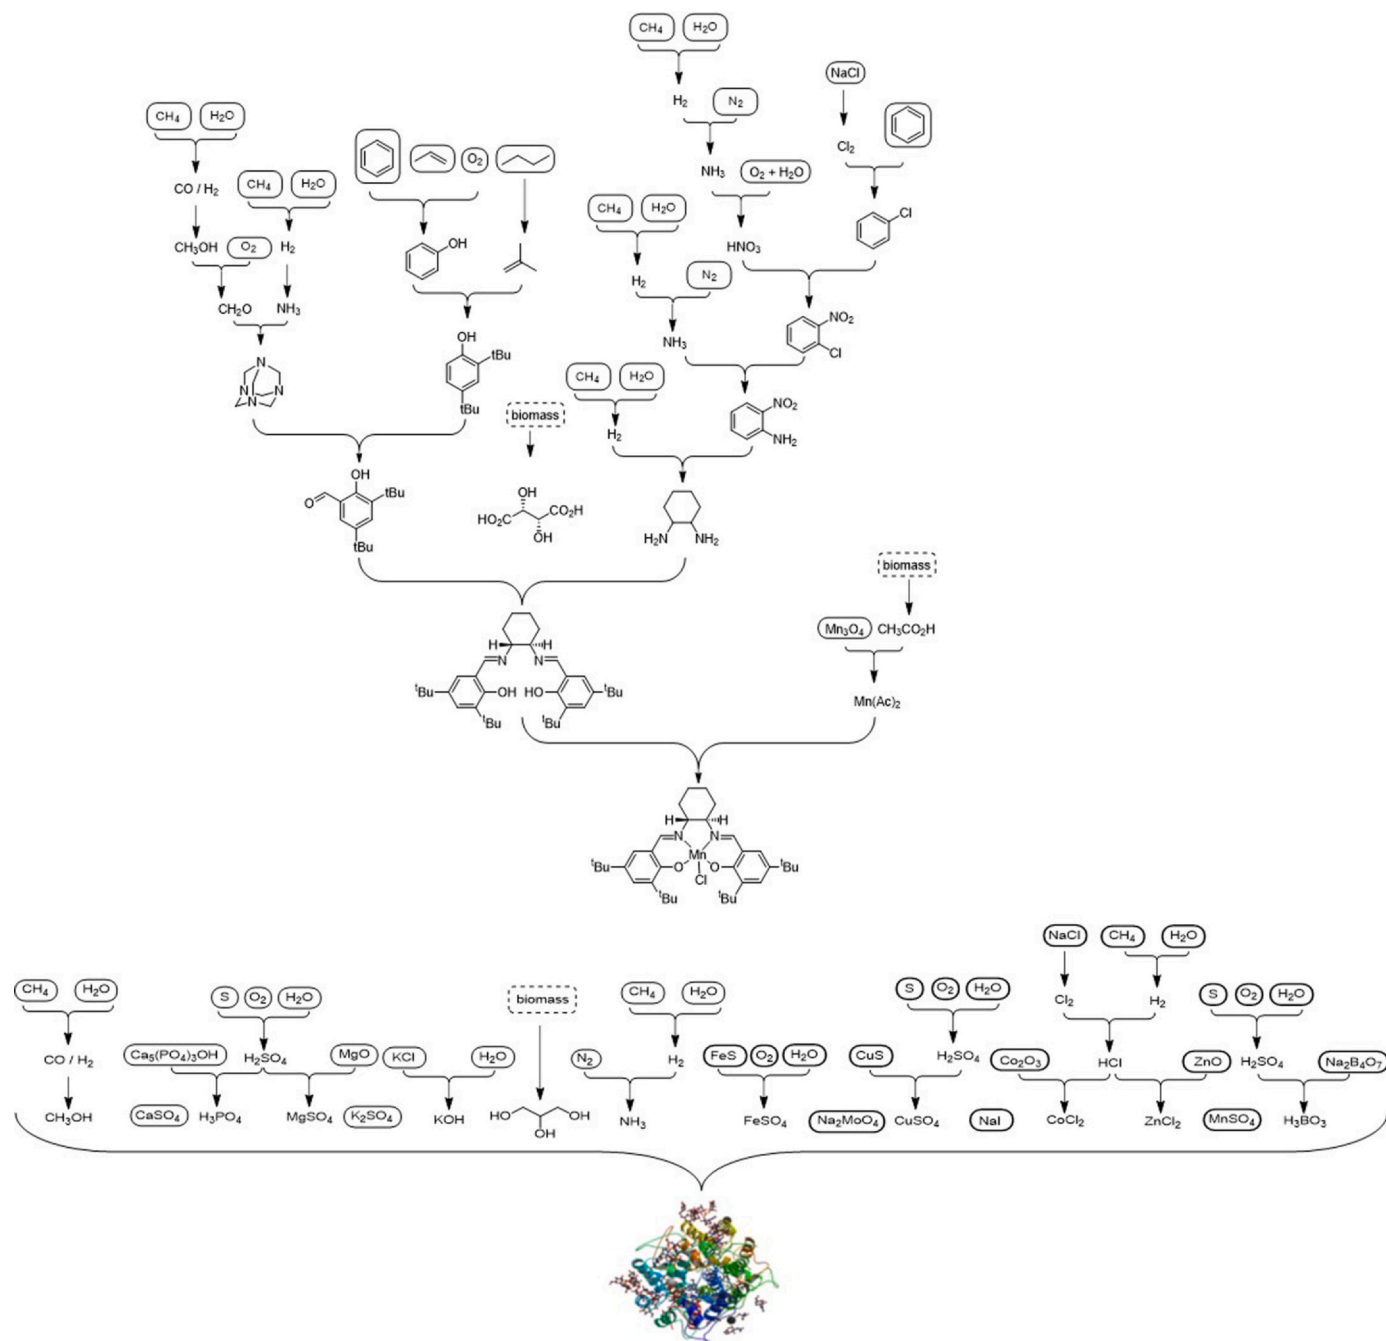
$CH_4$ $H_2O$
$H_2$ $N_2$
$NH_3$ $O_2 + H_2O$
$HNO_3$
NaCl
$Cl_2$
Cl
$CH_4$ $H_2O$
$CO / H_2$
$CH_3OH$ $O_2$
$CH_2O$
$CH_4$ $H_2O$
$H_2$
$NH_3$
N
N
N
N
$O_2$
OH
OH
tBu
tBu
$CH_4$ $H_2O$
$H_2$ $N_2$
$NH_3$
$NO_2$
Cl
$CH_4$ $H_2O$
$H_2$
$NO_2$
$NH_2$
biomass
OH
tBu
tBu
OH
$HO_2C$
$CO_2H$
OH
$H_2N$ $NH_2$
biomass
$Mn_3O_4$ $CH_3CO_2H$
$Mn(Ac)_2$
H
H
N
N
$^tBu$
OH
HO
$^tBu$
$^tBu$
$^tBu$
H
H
N
N
Mn
O
O
Cl
$^tBu$
$^tBu$
$^tBu$
$^tBu$
$CH_4$ $H_2O$
$CO / H_2$
$CH_3OH$
S $O_2$ $H_2O$
$Ca_5(PO_4)_3OH$ $H_2SO_4$ MgO
$CaSO_4$ $H_3PO_4$ $MgSO_4$ $K_2SO_4$
KCl $H_2O$
KOH
biomass
HO OH
OH
$CH_4$ $H_2O$
$N_2$ $H_2$
$NH_3$
FeS $O_2$ $H_2O$
$FeSO_4$
$Na_2MoO_4$
S $O_2$ $H_2O$
CuS $H_2SO_4$
$CuSO_4$
NaI
NaCl $CH_4$ $H_2O$
$Cl_2$ $H_2$
$Co_2O_3$ HCl ZnO
$CoCl_2$ $ZnCl_2$ $MnSO_4$
S $O_2$ $H_2O$
$H_2SO_4$ $Na_2B_4O_7$
$H_3BO_3$